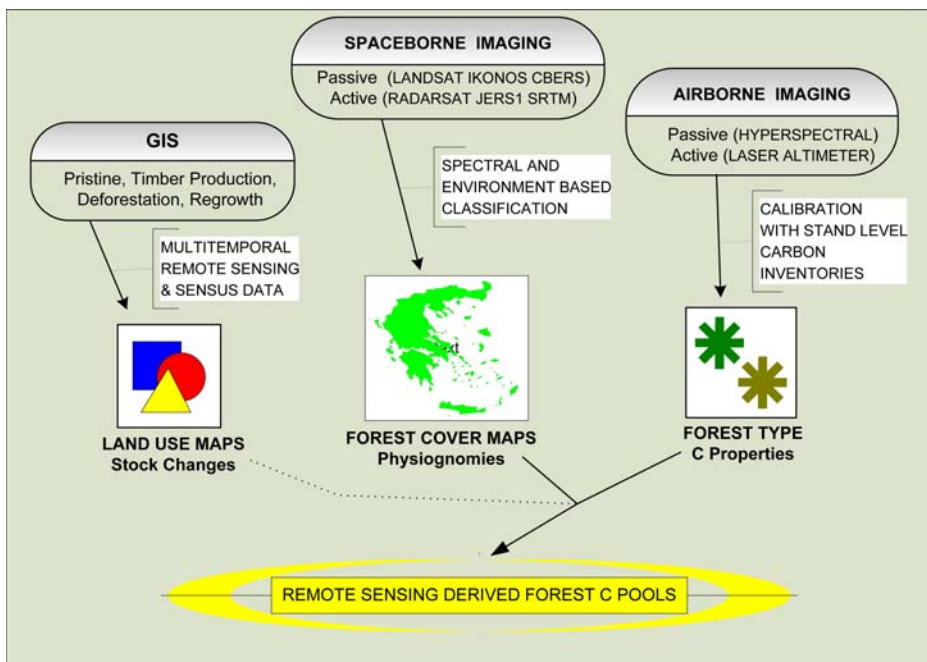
SPACEBORNE IMAGING
Passive (LANDSAT IKONOS CBERS)
Active (RADARSAT JERS1 SRTM)

AIRBORNE IMAGING
Passive (HYPERSPECTRAL)
Active (LASER ALTIMETER)

GIS
Pristine, Timber Production, Deforestation, Regrowth

SPECTRAL AND ENVIRONMENT BASED CLASSIFICATION

CALIBRATION WITH STAND LEVEL CARBON INVENTORIES

MULTITEMPORAL REMOTE SENSING & SENSUS DATA

xt

LAND USE MAPS
Stock Changes

FOREST COVER MAPS
Physiognomies

FOREST TYPE
C Properties

REMOTE SENSING DERIVED FOREST C POOLS